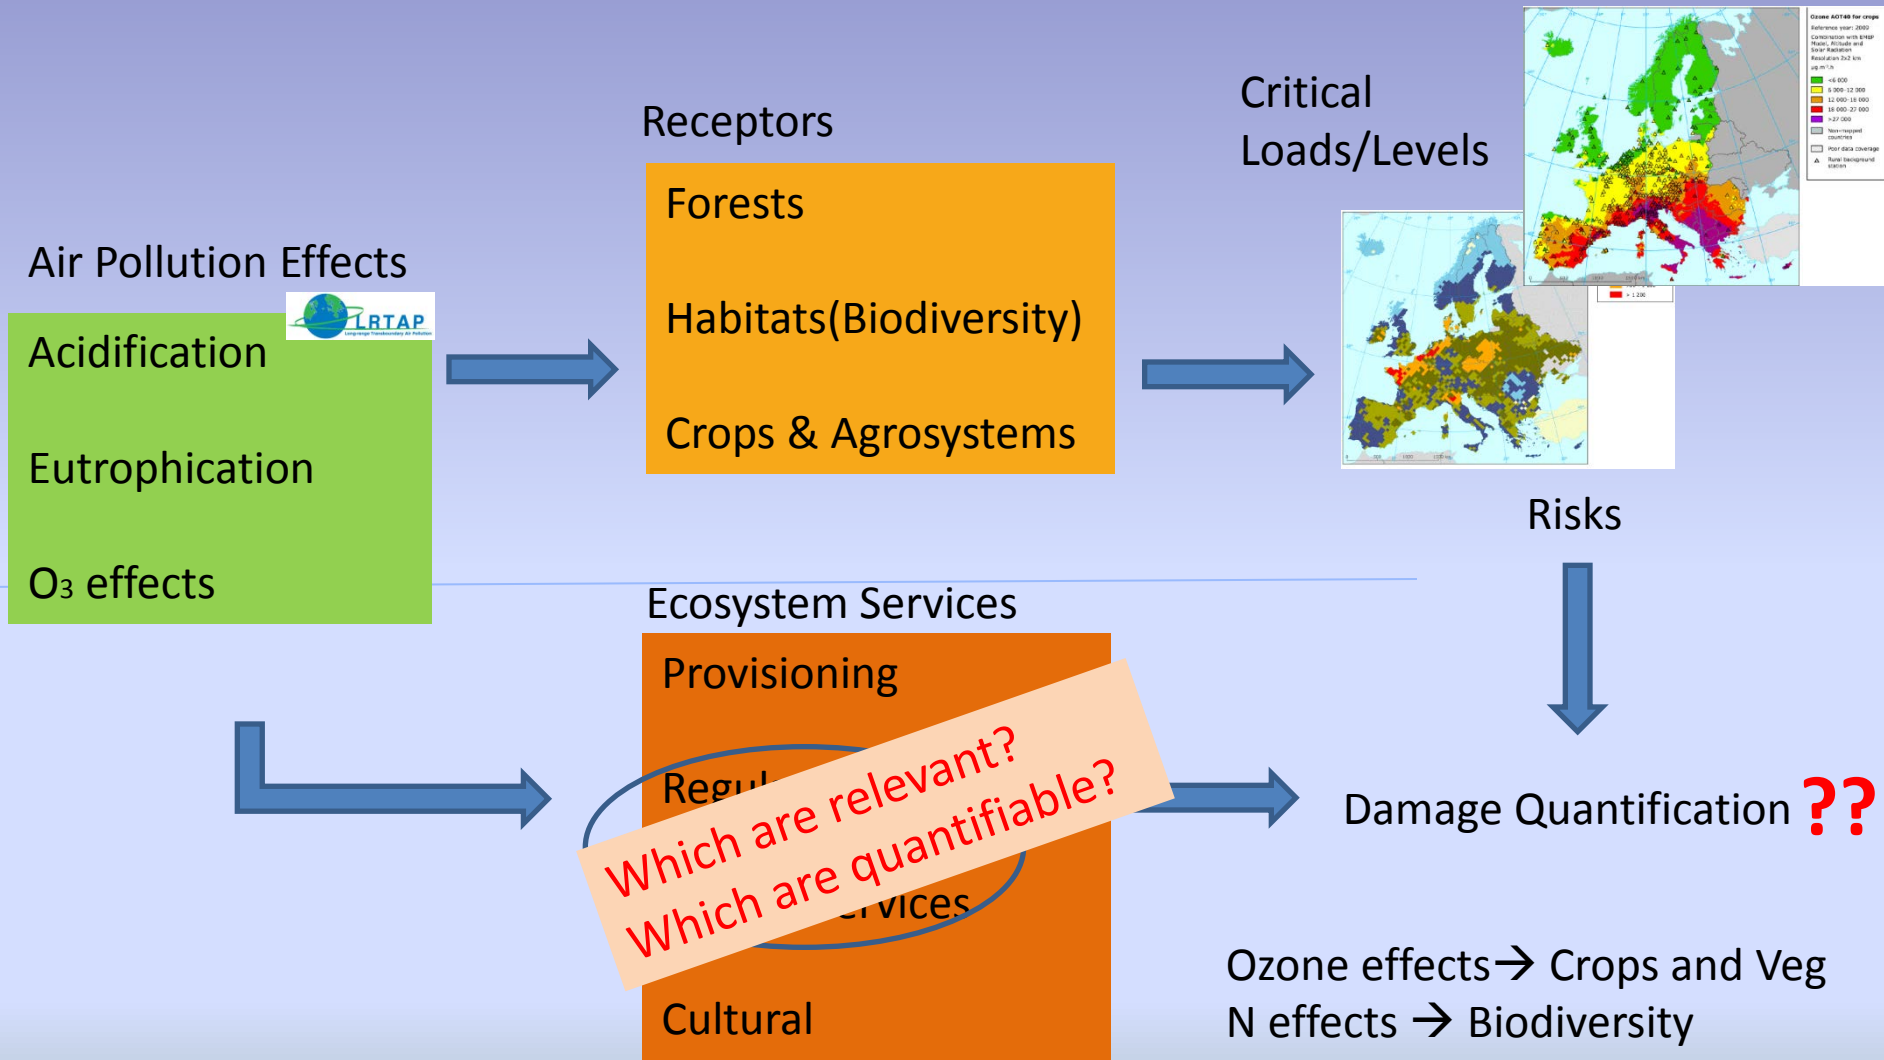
Receptors

Critical Loads/Levels

Air Pollution Effects

LRTAP

Acidification

Eutrophication

$O_3$ effects

Forests

Habitats(Biodiversity)

Crops & Agrosystems

Risks

Ecosystem Services

Provisioning

Regul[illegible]

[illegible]rvices

Cultural

Which are relevant?
Which are quantifiable?

Damage Quantification ??

Ozone effects→ Crops and Veg
N effects → Biodiversity